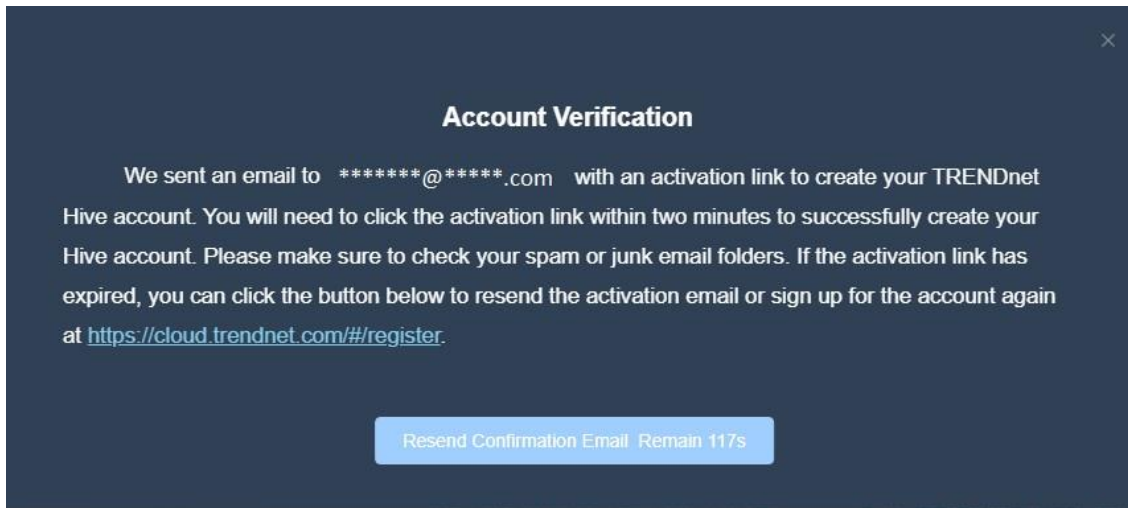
×

Account Verification

We sent an email to *******@*****.com with an activation link to create your TRENDnet Hive account. You will need to click the activation link within two minutes to successfully create your Hive account. Please make sure to check your spam or junk email folders. If the activation link has expired, you can click the button below to resend the activation email or sign up for the account again at https://cloud.trendnet.com/#/register.

Resend Confirmation Email Remain 117s